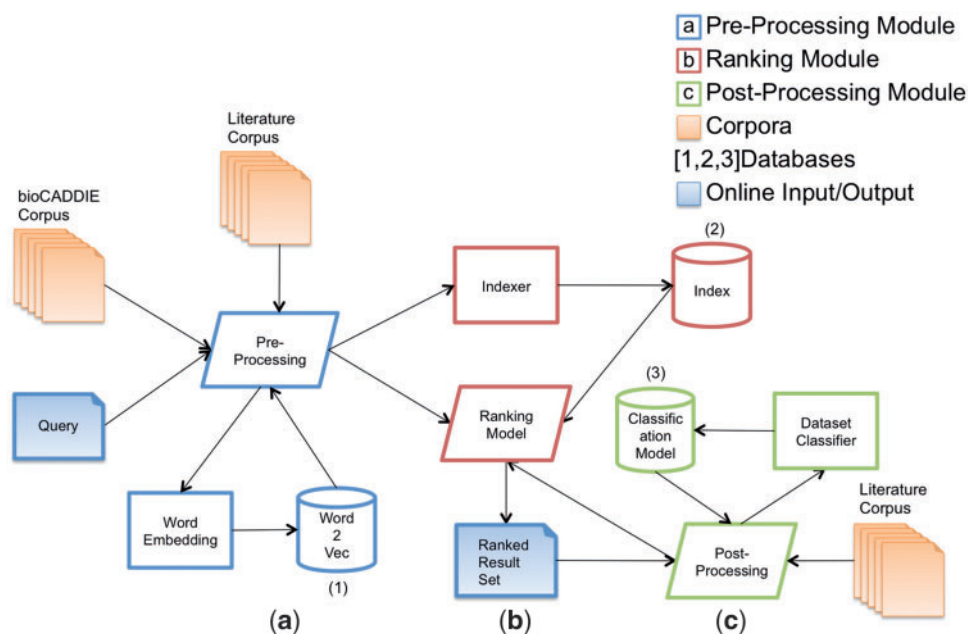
a Pre-Processing Module
b Ranking Module
c Post-Processing Module
Corpora
[1,2,3]Databases
Online Input/Output

Literature Corpus

bioCADDIE Corpus

Pre-Processing

Query

Word Embedding

Word 2 Vec

(1)

Indexer

(2)

Index

Ranking Model

Ranked Result Set

(3)

Classification Model

Dataset Classifier

Literature Corpus

Post-Processing

(a)

(b)

(c)